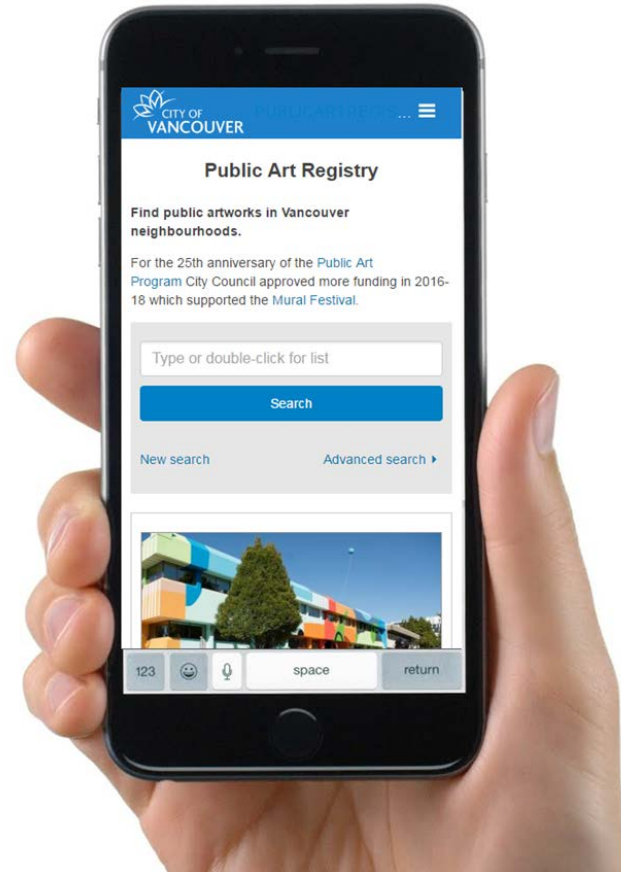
CITY OF VANCOUVER

PUBLIC ART REGIS...

Public Art Registry

Find public artworks in Vancouver neighbourhoods.

For the 25th anniversary of the Public Art Program City Council approved more funding in 2016-18 which supported the Mural Festival.

Type or double-click for list

Search

New search

Advanced search

123

space

return